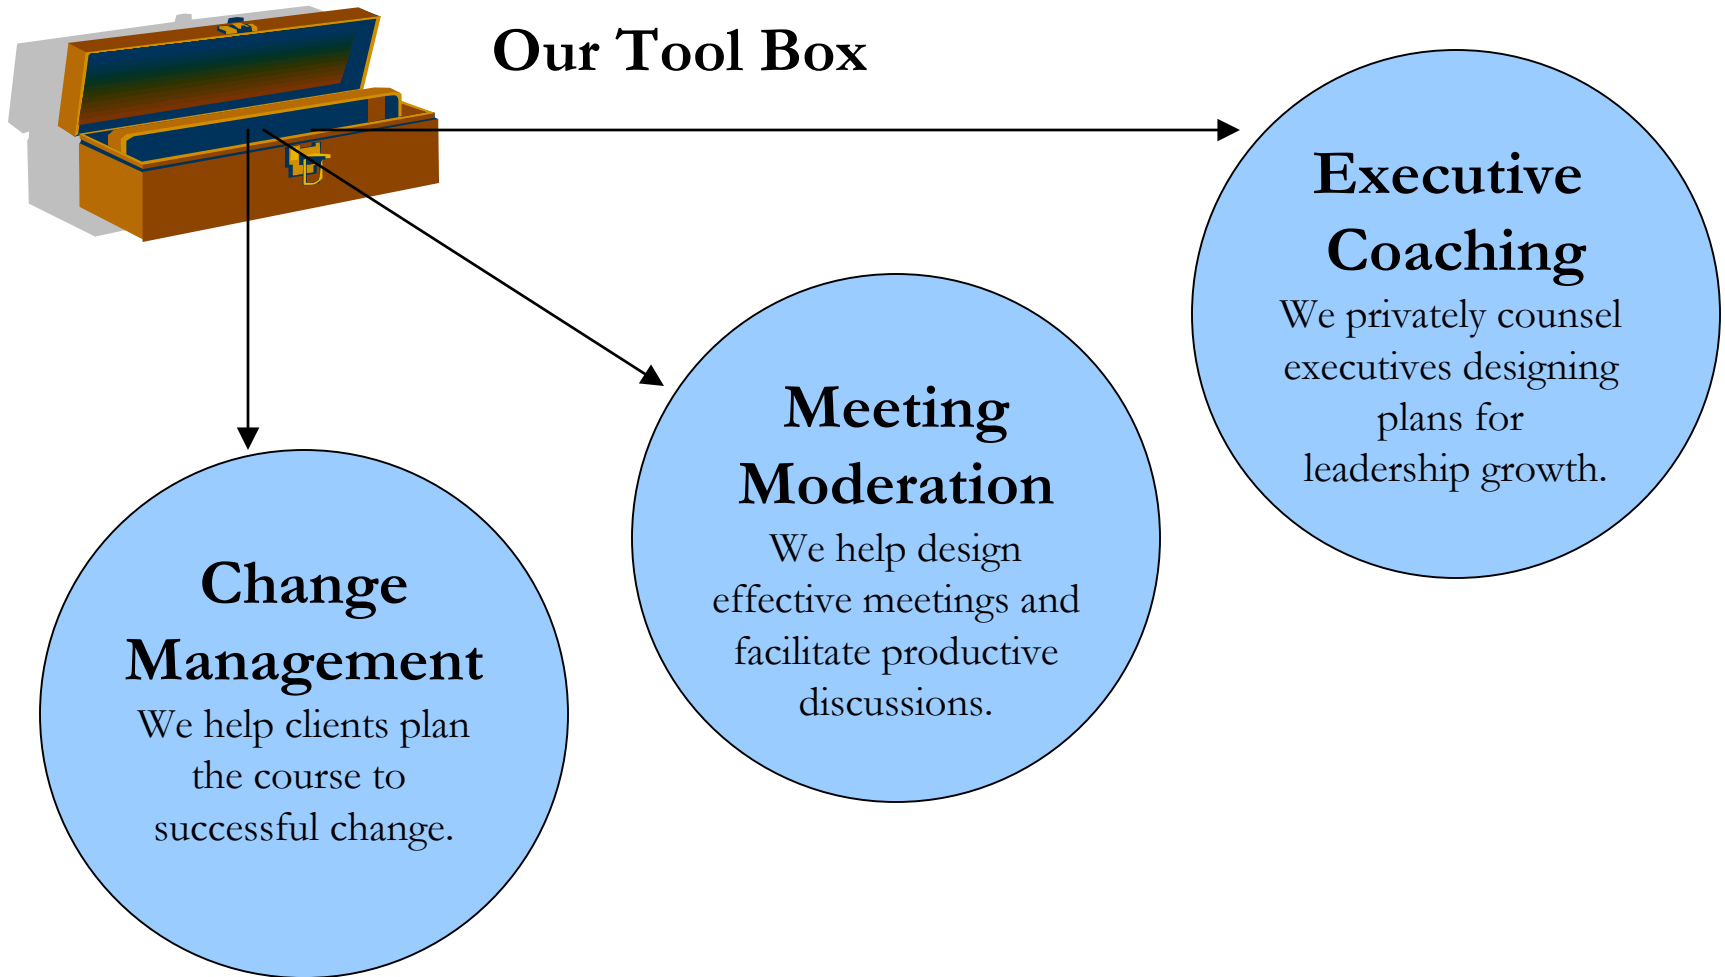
Our Tool Box

Executive Coaching
We privately counsel executives designing plans for leadership growth.

Meeting Moderation
We help design effective meetings and facilitate productive discussions.

Change Management
We help clients plan the course to successful change.